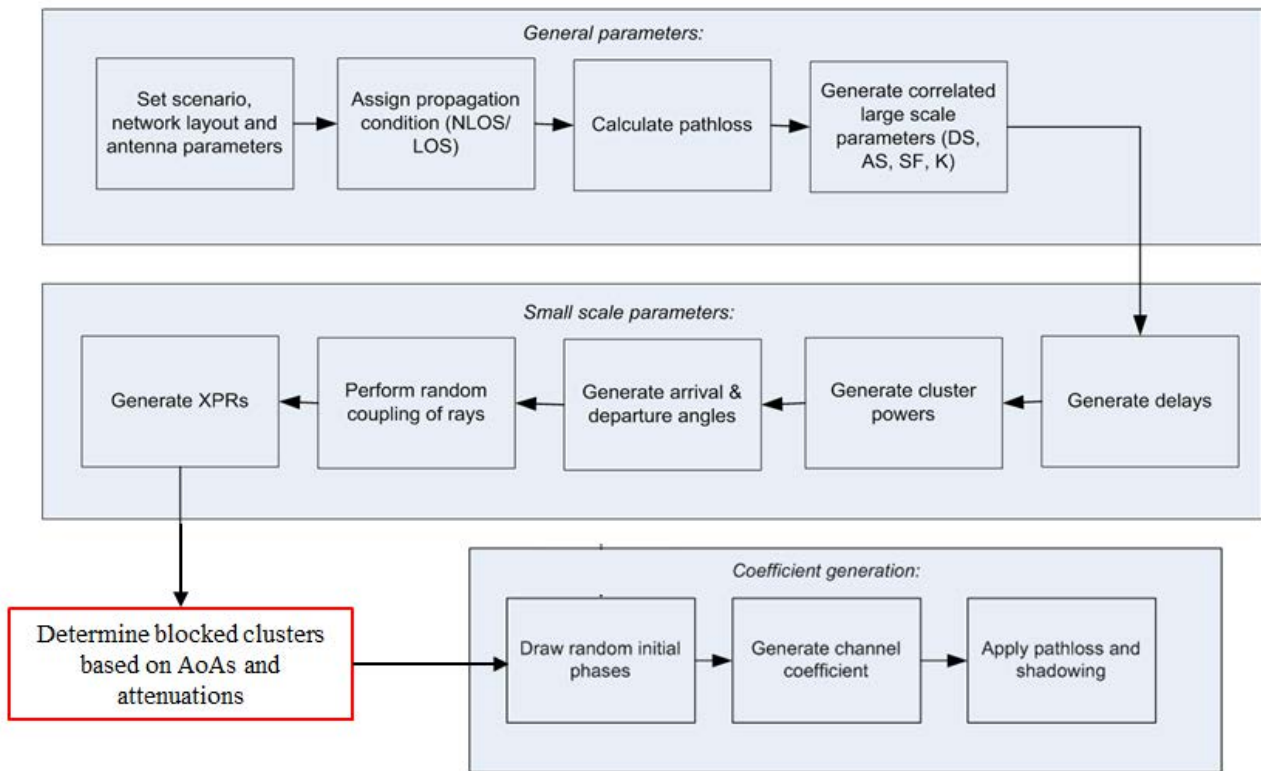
General parameters:

Set scenario, network layout and antenna parameters

Assign propagation condition (NLOS/ LOS)

Calculate pathloss

Generate correlated large scale parameters (DS, AS, SF, K)

Small scale parameters:

Generate delays

Generate cluster powers

Generate arrival & departure angles

Perform random coupling of rays

Generate XPRs

Determine blocked clusters based on AoAs and attenuations

Coefficient generation:

Draw random initial phases

Generate channel coefficient

Apply pathloss and shadowing